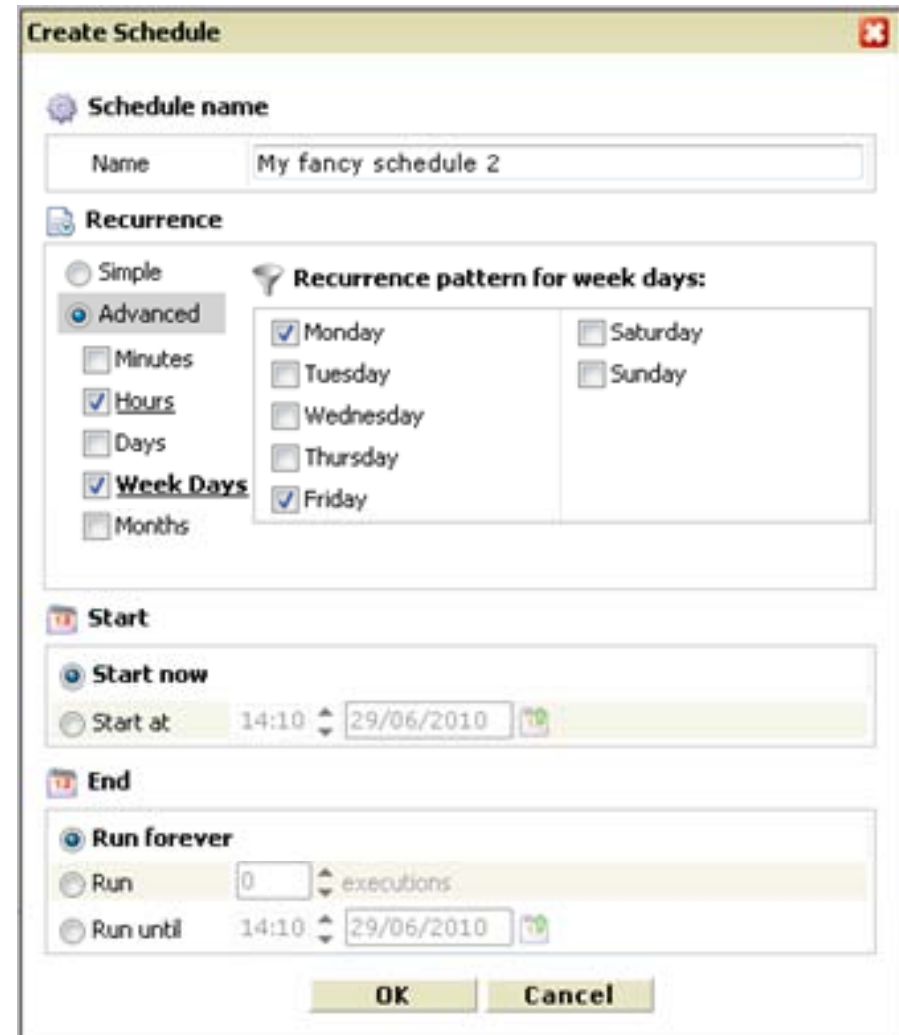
Create Schedule

Schedule name

Name My fancy schedule 2

Recurrence

Simple
Advanced
Minutes
Hours
Days
Week Days
Months

Recurrence pattern for week days:

Monday
Tuesday
Wednesday
Thursday
Friday
Saturday
Sunday

Start

Start now
Start at 14:10 29/06/2010

End

Run forever
Run 0 executions
Run until 14:10 29/06/2010

OK Cancel